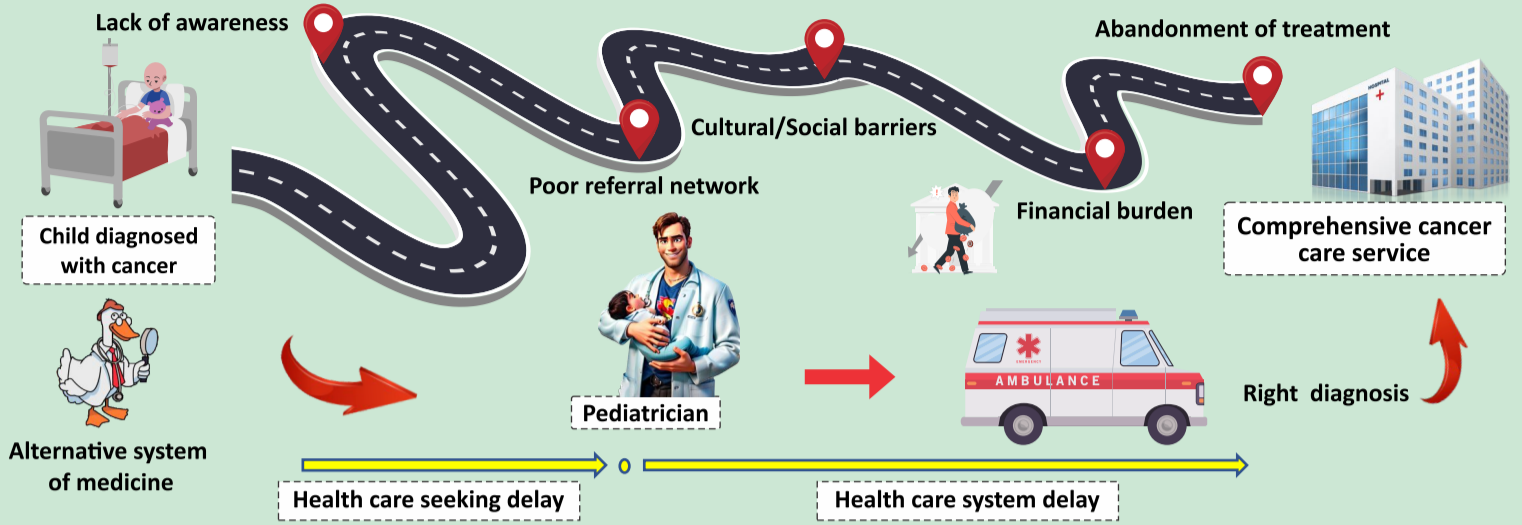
Lack of awareness

Abandonment of treatment

Cultural/Social barriers

Poor referral network

Financial burden

Child diagnosed with cancer

Comprehensive cancer care service

Alternative system of medicine

Pediatrician

AMBULANCE

Right diagnosis

Health care seeking delay

Health care system delay